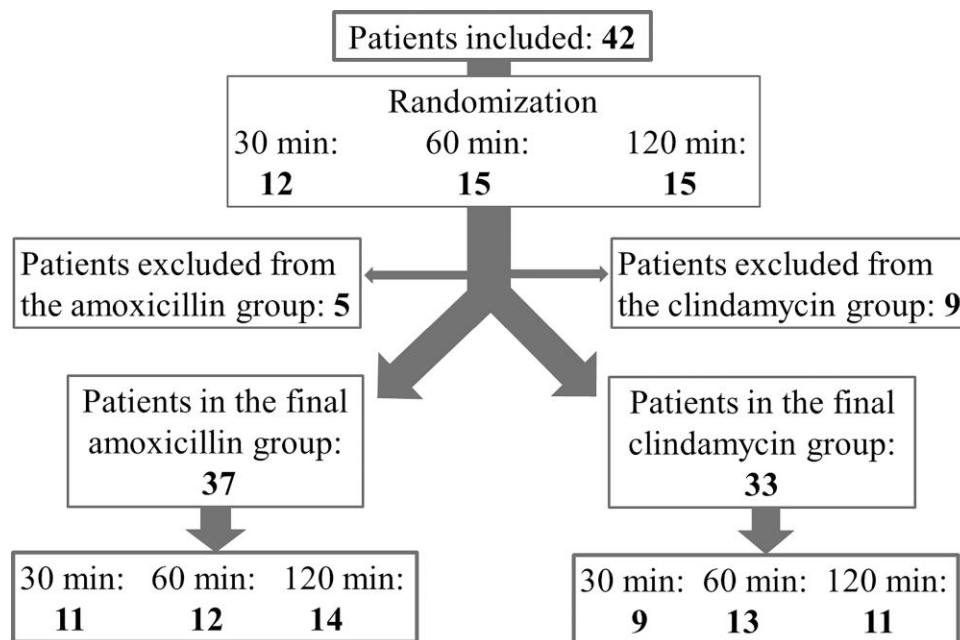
Patients included: 42

Randomization
30 min: 12
60 min: 15
120 min: 15

Patients excluded from the amoxicillin group: 5

Patients excluded from the clindamycin group: 9

Patients in the final amoxicillin group: 37

30 min: 11
60 min: 12
120 min: 14

Patients in the final clindamycin group: 33

30 min: 9
60 min: 13
120 min: 11